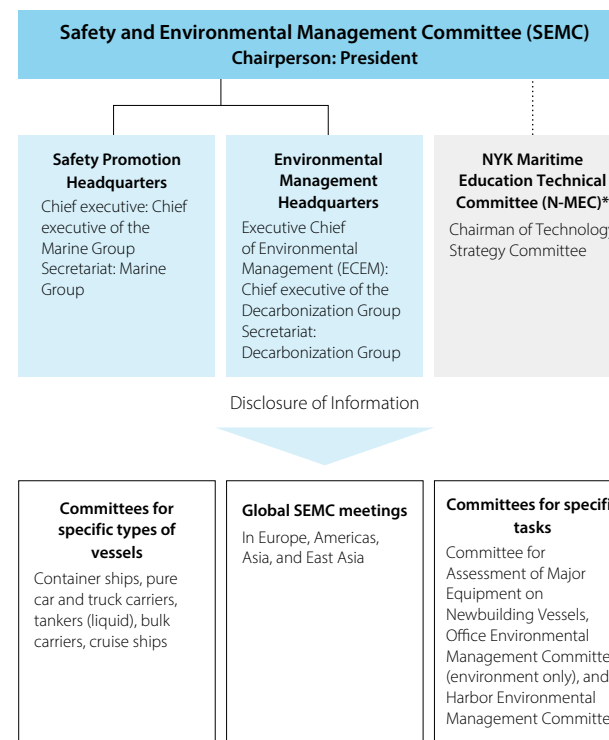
Safety and Environmental Management Committee (SEMC)
Chairperson: President

Safety Promotion Headquarters
Chief executive: Chief executive of the Marine Group
Secretariat: Marine Group

Environmental Management Headquarters
Executive Chief of Environmental Management (ECEM): Chief executive of the Decarbonization Group
Secretariat: Decarbonization Group

NYK Maritime Education Technical Committee (N-MEC)*
Chairman of Technolog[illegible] Strategy Committee

Disclosure of Information

Committees for specific types of vessels
Container ships, pure car and truck carriers, tankers (liquid), bulk carriers, cruise ships

Global SEMC meetings
In Europe, Americas, Asia, and East Asia

Committees for specifi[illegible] tasks
Committee for Assessment of Major Equipment on Newbuilding Vessels, Office Environmental Management Committe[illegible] (environment only), and Harbor Environmental Management Committe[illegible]